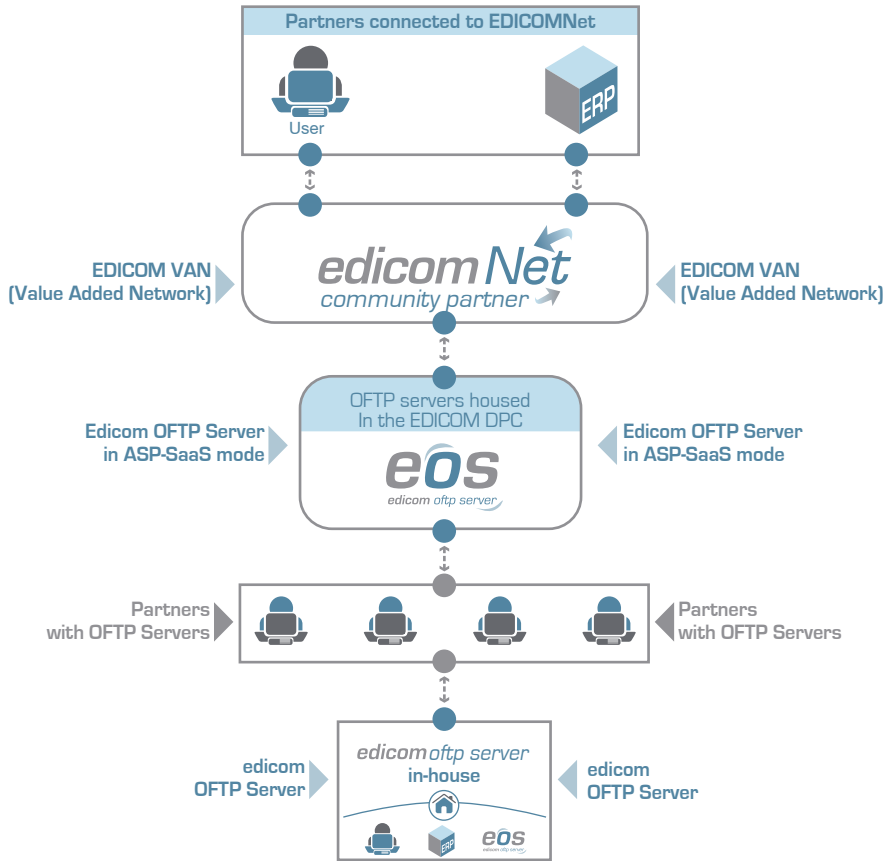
Partners connected to EDICOMNet

User

ERP

EDICOM VAN (Value Added Network)

edicomNet community partner

EDICOM VAN (Value Added Network)

OFTP servers housed In the EDICOM DPC

Edicom OFTP Server in ASP-SaaS mode

eos edicom oftp server

Edicom OFTP Server in ASP-SaaS mode

Partners with OFTP Servers

Partners with OFTP Servers

edicom OFTP Server

edicom oftp server in-house

edicom OFTP Server

ERP

eos edicom oftp server